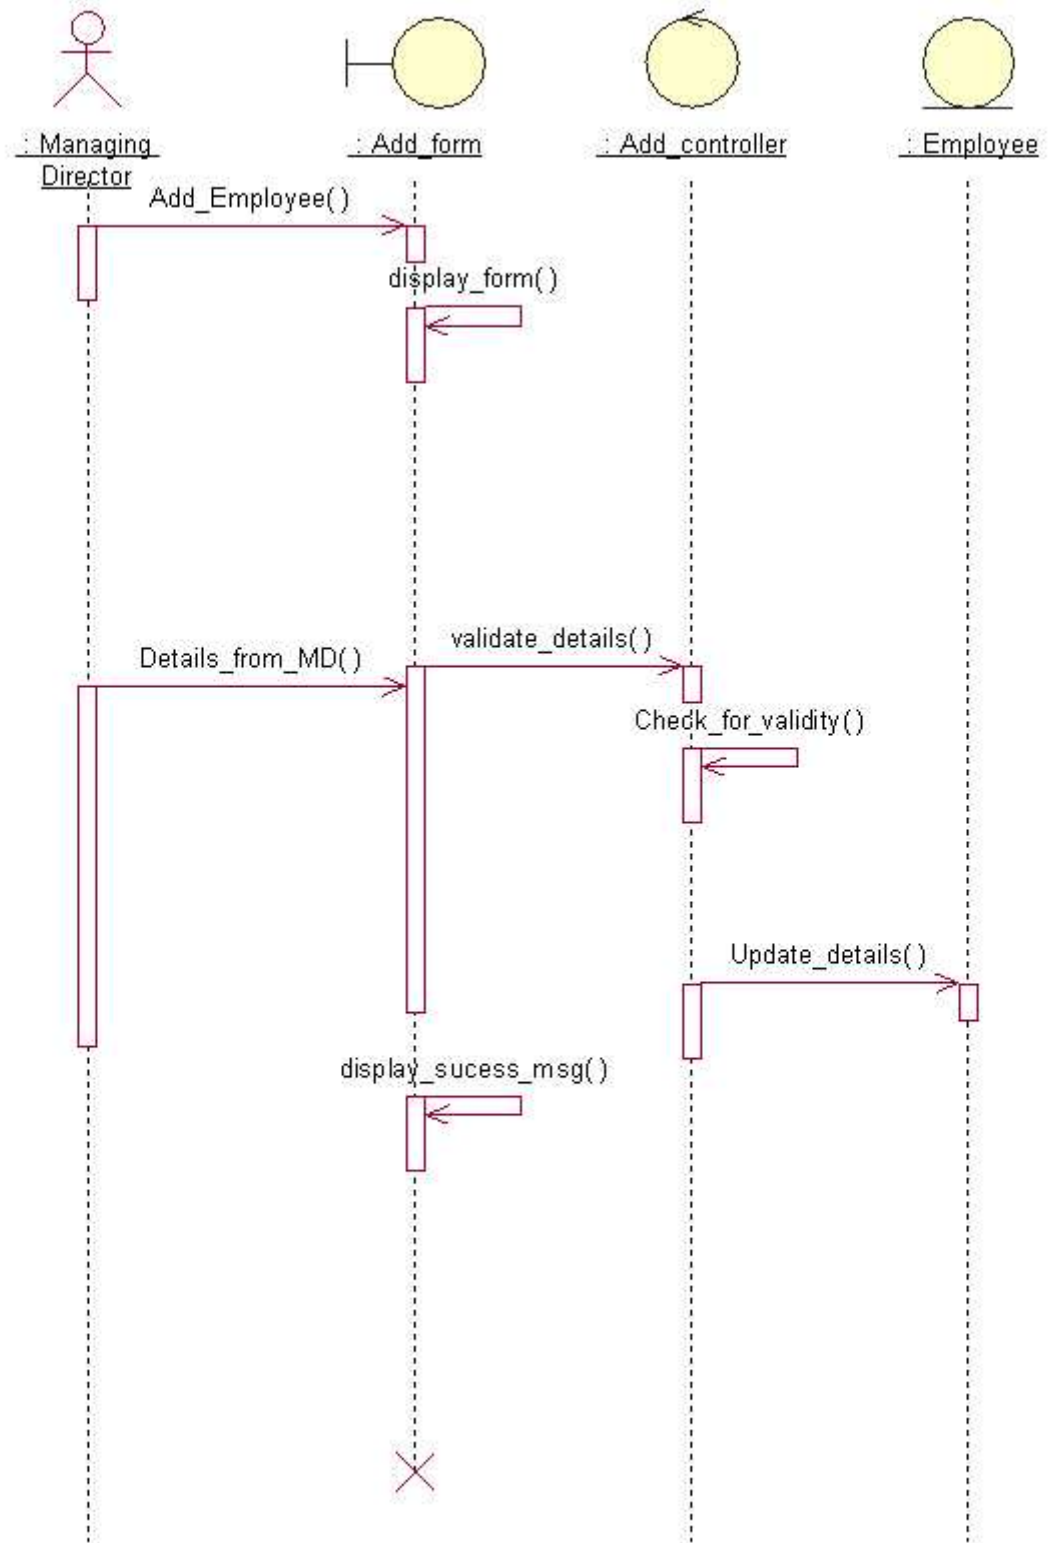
: Managing Director

: Add_form

: Add_controller

: Employee

Add_Employee( )

display_form( )

validate_details( )

Details_from_MD( )

Check_for_validity( )

Update_details( )

display_sucess_msg( )